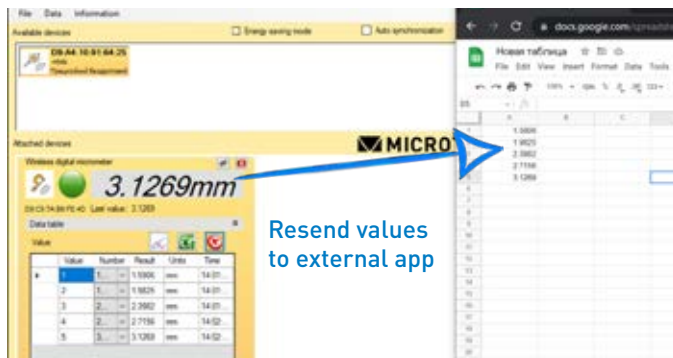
File Data Information

Available devices

Energy saving mode

Auto synchronization

D8:A4:10:91:64:25

Attached devices

MICRO

Wireless digital micrometer

3.1269mm

Last value: 3.1269

Data table

Value

| | Value | Number | Result | Units | Time |
|---|---|---|---|---|---|
| ▸ | 1 | 1... | 1.5906 | mm | 14:01... |
| | 2 | 1... | 1.5825 | mm | 14:01... |
| | 3 | 2... | 2.3982 | mm | 14:01... |
| | 4 | 2... | 2.7156 | mm | 14:02... |
| | 5 | 3... | 3.1269 | mm | 14:02... |

Resend values to external app

docs.google.com/spreadsh

Новая таблица

File Edit View Insert Format Data Tools

| | A | B | C |
|---|---|---|---|
| 1 | 1.5906 | | |
| 2 | 1.5825 | | |
| 3 | 2.3982 | | |
| 4 | 2.7156 | | |
| 5 | 3.1269 | | |